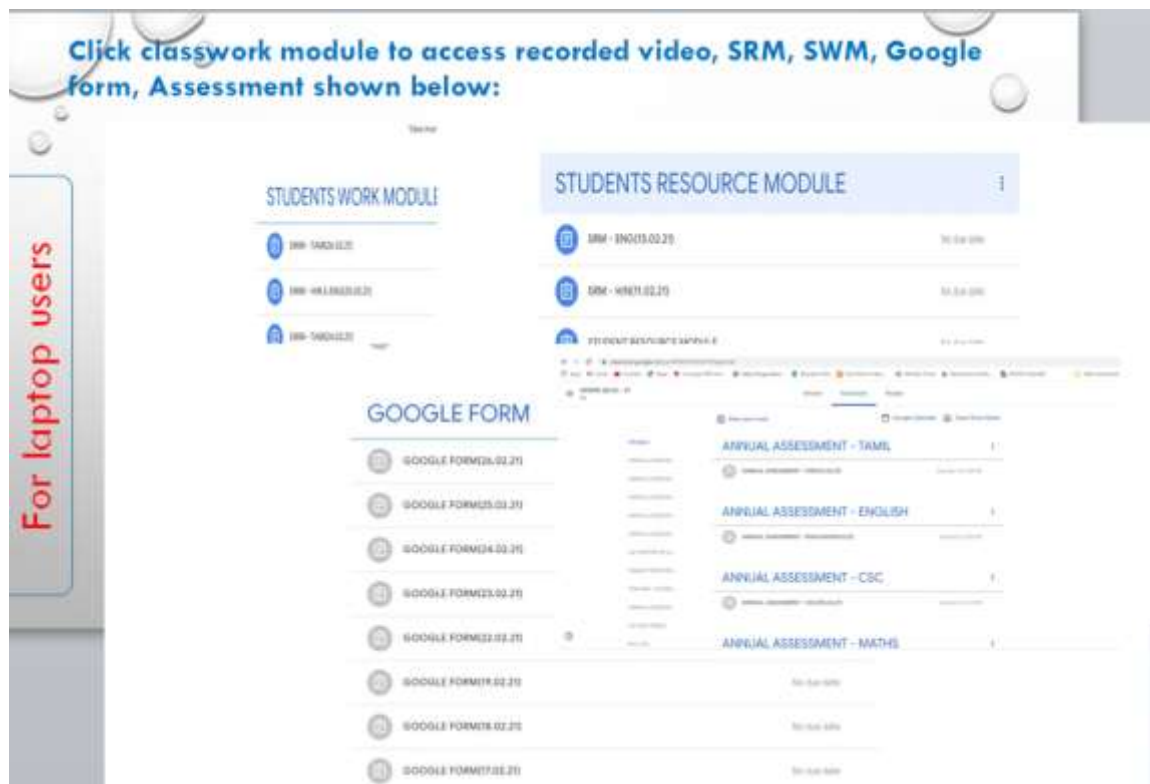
Click classwork module to access recorded video, SRM, SWM, Google form, Assessment shown below:

For laptop users

STUDENTS WORK MODULE

SWM - TAM(24.02.21)

SWM - HIN & ENG(25.02.21)

SWM - TAM(24.02.21)

STUDENTS RESOURCE MODULE

SRM - ENG(15.02.21)

No due date

SRM - HIN(11.02.21)

No due date

STUDENT RESOURCE MODULE

No due date

GOOGLE FORM

GOOGLE FORM(26.02.21)

GOOGLE FORM(25.02.21)

GOOGLE FORM(24.02.21)

GOOGLE FORM(23.02.21)

GOOGLE FORM(22.02.21)

GOOGLE FORM(19.02.21)

No due date

GOOGLE FORM(18.02.21)

No due date

GOOGLE FORM(17.02.21)

No due date

ANNUAL ASSESSMENT - TAMIL

ANNUAL ASSESSMENT - ENGLISH

ANNUAL ASSESSMENT - CSC

ANNUAL ASSESSMENT - MATHS